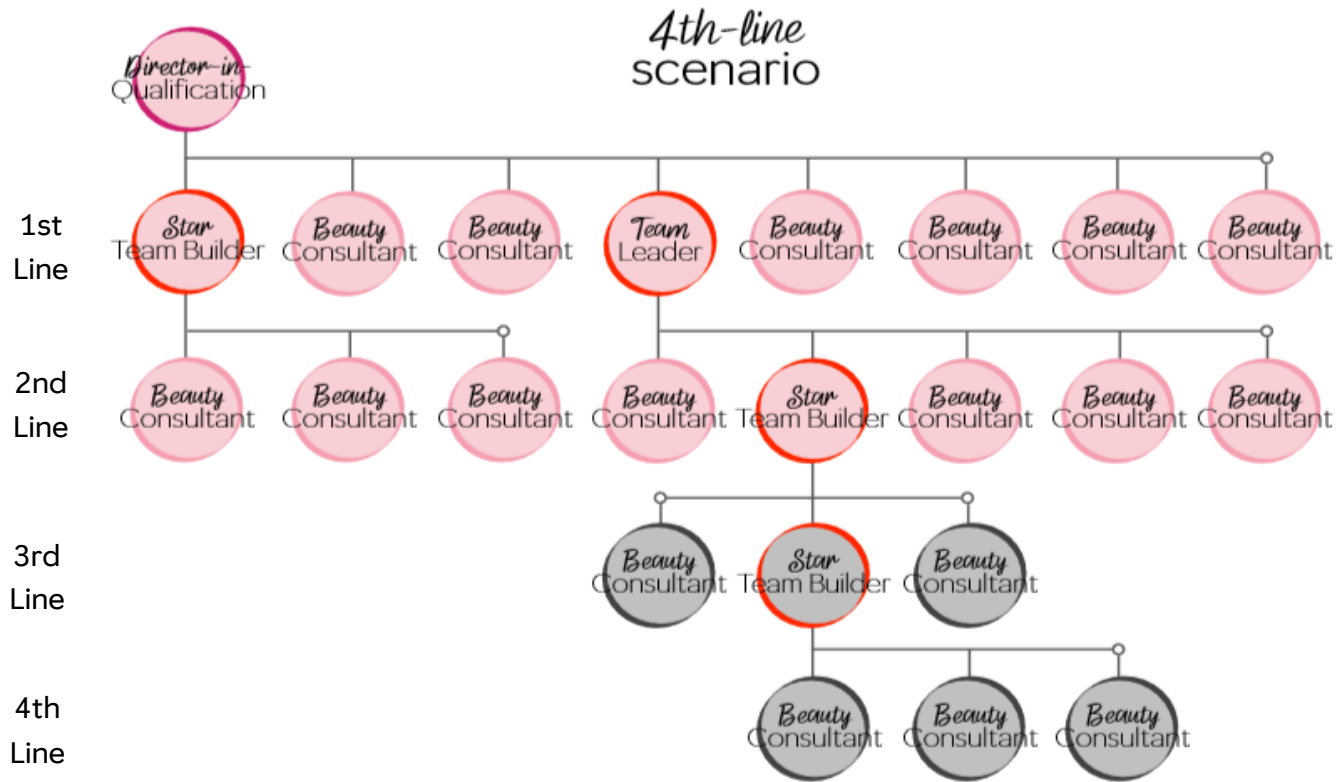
4th-line scenario

Director-in-Qualification

1st Line

Star Team Builder

Beauty Consultant

Beauty Consultant

Team Leader

Beauty Consultant

Beauty Consultant

Beauty Consultant

Beauty Consultant

2nd Line

Beauty Consultant

Beauty Consultant

Beauty Consultant

Beauty Consultant

Star Team Builder

Beauty Consultant

Beauty Consultant

Beauty Consultant

3rd Line

Beauty Consultant

Star Team Builder

Beauty Consultant

4th Line

Beauty Consultant

Beauty Consultant

Beauty Consultant